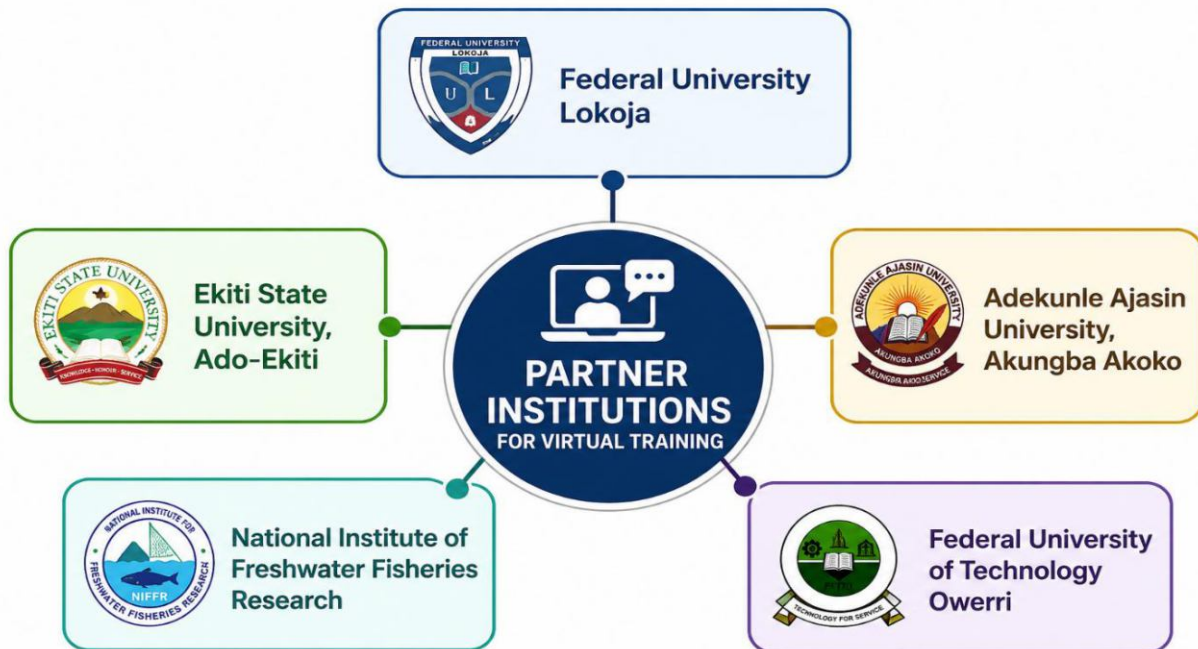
FEDERAL UNIVERSITY LOKOJA
U L
Federal University Lokoja

EKITI STATE UNIVERSITY
KNOWLEDGE • HONOUR • SERVICE
Ekiti State University, Ado-Ekiti

PARTNER INSTITUTIONS
FOR VIRTUAL TRAINING

ADEKUNLE AJASIN UNIVERSITY
AKUNGBA AKOKO
AKUNGBA AKOKO SERVICE
Adekunle Ajasin University, Akungba Akoko

NATIONAL INSTITUTE FOR FRESHWATER FISHERIES RESEARCH
NIFFR
National Institute of Freshwater Fisheries Research

FUTO
TECHNOLOGY FOR SERVICE
Federal University of Technology Owerri